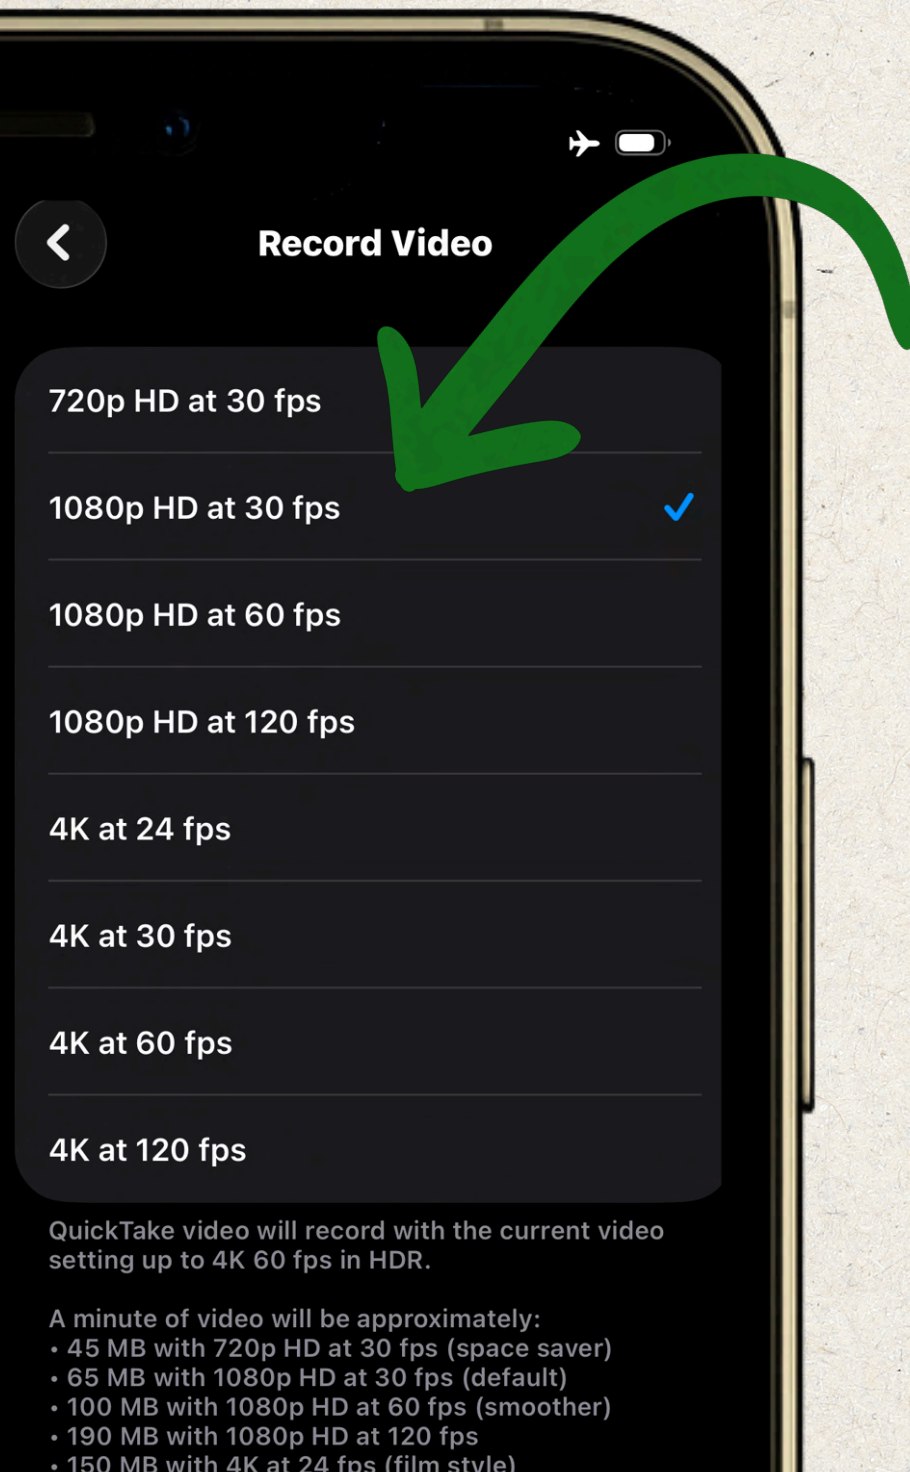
Record Video

720p HD at 30 fps

1080p HD at 30 fps

1080p HD at 60 fps

1080p HD at 120 fps

4K at 24 fps

4K at 30 fps

4K at 60 fps

4K at 120 fps

QuickTake video will record with the current video setting up to 4K 60 fps in HDR.

A minute of video will be approximately:
• 45 MB with 720p HD at 30 fps (space saver)
• 65 MB with 1080p HD at 30 fps (default)
• 100 MB with 1080p HD at 60 fps (smoother)
• 190 MB with 1080p HD at 120 fps
• 150 MB with 4K at 24 fps (film style)